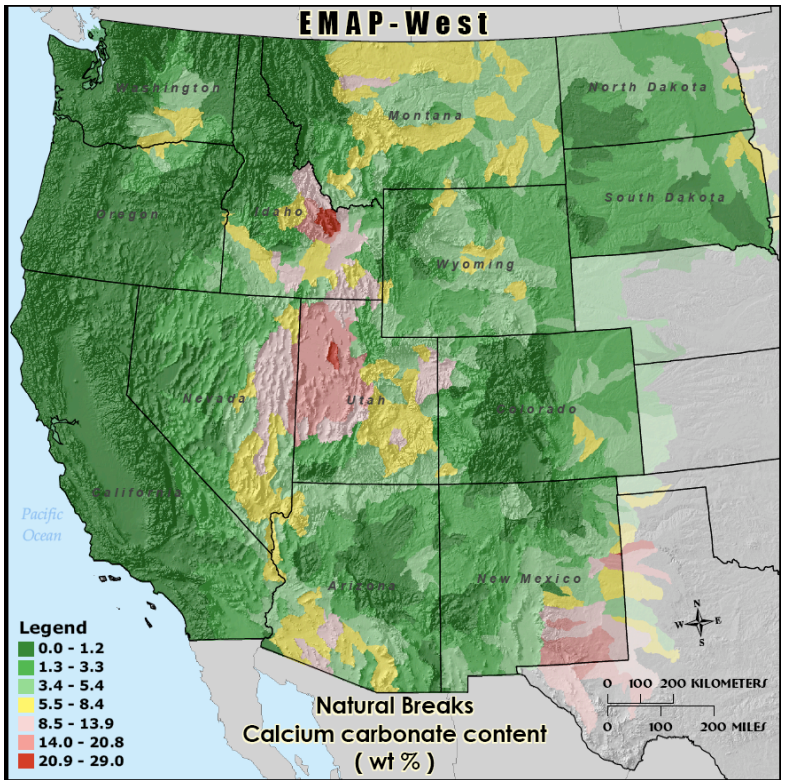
EMAP-West

Washington
Montana
North Dakota
South Dakota
Oregon
Idaho
Wyoming
Nevada
Utah
Colorado
California
Pacific Ocean
Arizona
New Mexico

N
W E
S

0 100 200 KILOMETERS
0 100 200 MILES

Legend
0.0 - 1.2
1.3 - 3.3
3.4 - 5.4
5.5 - 8.4
8.5 - 13.9
14.0 - 20.8
20.9 - 29.0

Natural Breaks
Calcium carbonate content
( wt % )